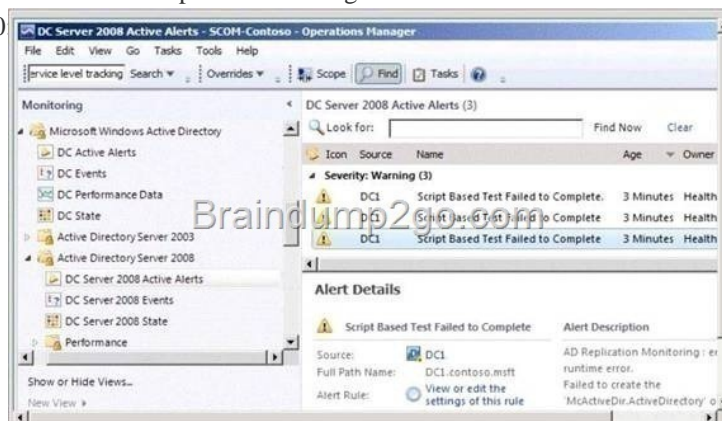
DC Server 2008 Active Alerts - SCOM-Contoso - Operations Manager

File Edit View Go Tasks Tools Help

ervice level tracking Search ▾ Overrides ▾ Scope Find Tasks

Monitoring

Microsoft Windows Active Directory
DC Active Alerts
DC Events
DC Performance Data
DC State
Active Directory Server 2003
Active Directory Server 2008
DC Server 2008 Active Alerts
DC Server 2008 Events
DC Server 2008 State
Performance

Show or Hide Views...
New View ▸

DC Server 2008 Active Alerts (3)

Look for: Find Now Clear

| Icon | Source | Name | Age | Owner |
|---|---|---|---|---|
| Severity: Warning (3) | | | | |
| | DC1 | Script Based Test Failed to Complete. | 3 Minutes | Health |
| | DC1 | Script Based Test Failed to Complete | 3 Minutes | Health |
| | DC1 | Script Based Test Failed to Complete | 3 Minutes | Health |

Braindump2go.com

Alert Details

Script Based Test Failed to Complete

Alert Description

Source: DC1
Full Path Name: DC1.contoso.msft
Alert Rule: View or edit the settings of this rule

AD Replication Monitoring : er runtime error.
Failed to create the 'McActiveDir.ActiveDirectory' o